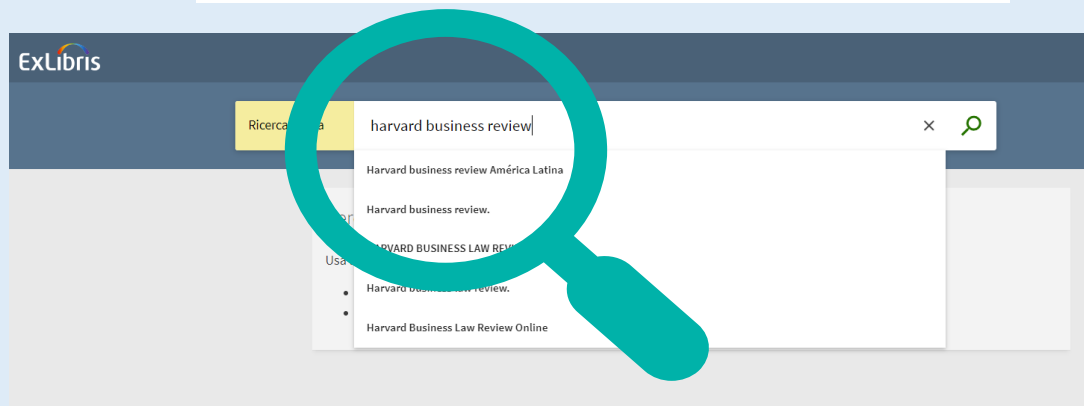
ExLibris

Ricerca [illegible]a

harvard business review

Harvard business review América Latina

Harvard business review.

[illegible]ARVARD BUSINESS LAW REV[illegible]

Harvard bus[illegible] review.

Harvard Business Law Review Online

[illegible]er

Usa